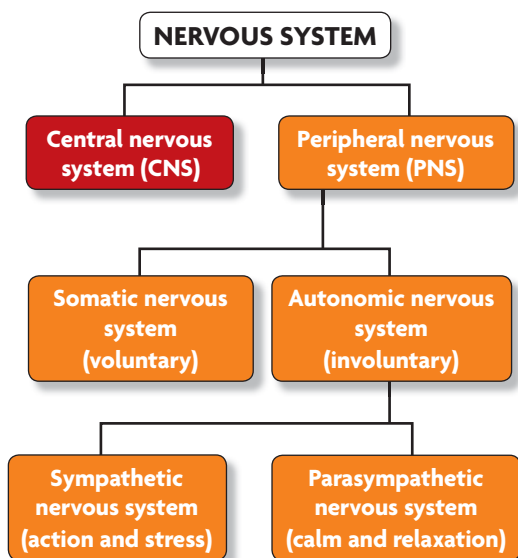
NERVOUS SYSTEM

Central nervous system (CNS)

Peripheral nervous system (PNS)

Somatic nervous system (voluntary)

Autonomic nervous system (involuntary)

Sympathetic nervous system (action and stress)

Parasympathetic nervous system (calm and relaxation)